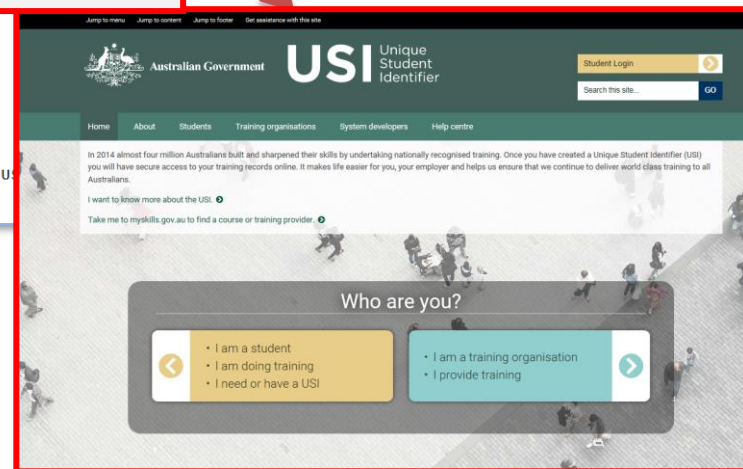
Jump to menu Jump to content Jump to footer Get assistance with this site

Australian Government

USI Unique Student Identifier

Student Login

Search this site... GO

Home About Students Training organisations System developers Help centre

US

In 2014 almost four million Australians built and sharpened their skills by undertaking nationally recognised training. Once you have created a Unique Student Identifier (USI) you will have secure access to your training records online. It makes life easier for you, your employer and helps us ensure that we continue to deliver world class training to all Australians.

I want to know more about the USI.

Take me to myskills.gov.au to find a course or training provider.

Who are you?

• I am a student
• I am doing training
• I need or have a USI

• I am a training organisation
• I provide training